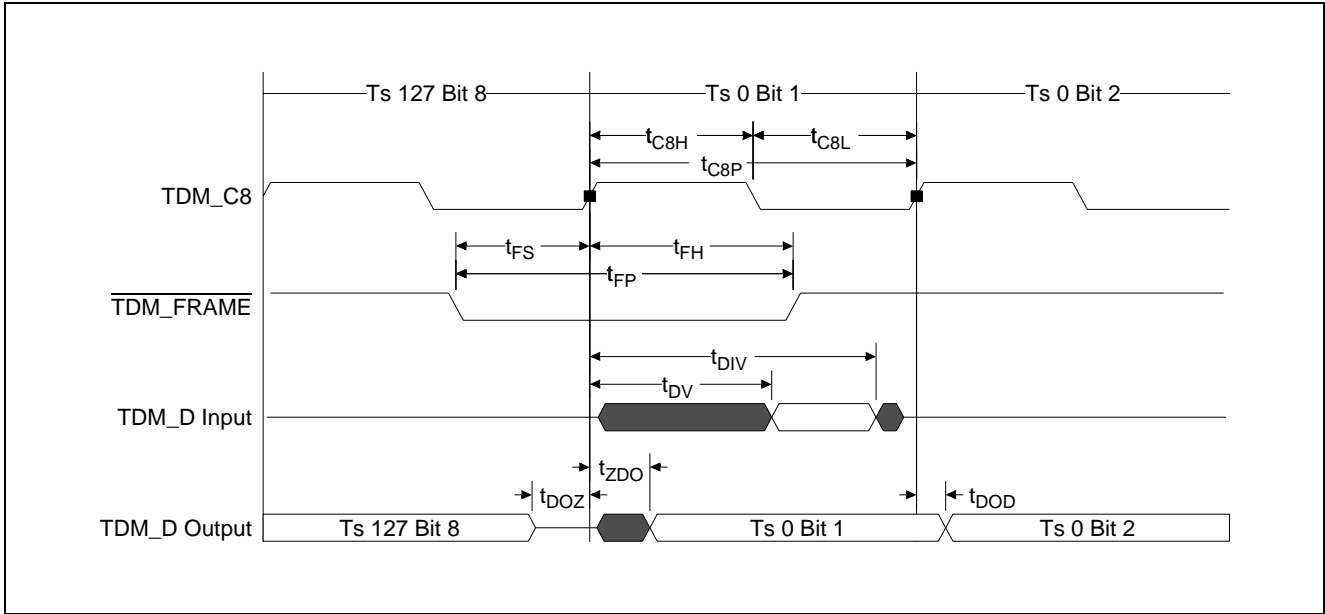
Ts 127 Bit 8
Ts 0 Bit 1
Ts 0 Bit 2

$t_{C8H}$
$t_{C8L}$
$t_{C8P}$

TDM_C8

$t_{FS}$
$t_{FH}$
$t_{FP}$

$\overline{\text{TDM\_FRAME}}$

$t_{DIV}$
$t_{DV}$

TDM_D Input

$t_{ZDO}$
$t_{DOZ}$
$t_{DOD}$

TDM_D Output
Ts 127 Bit 8
Ts 0 Bit 1
Ts 0 Bit 2